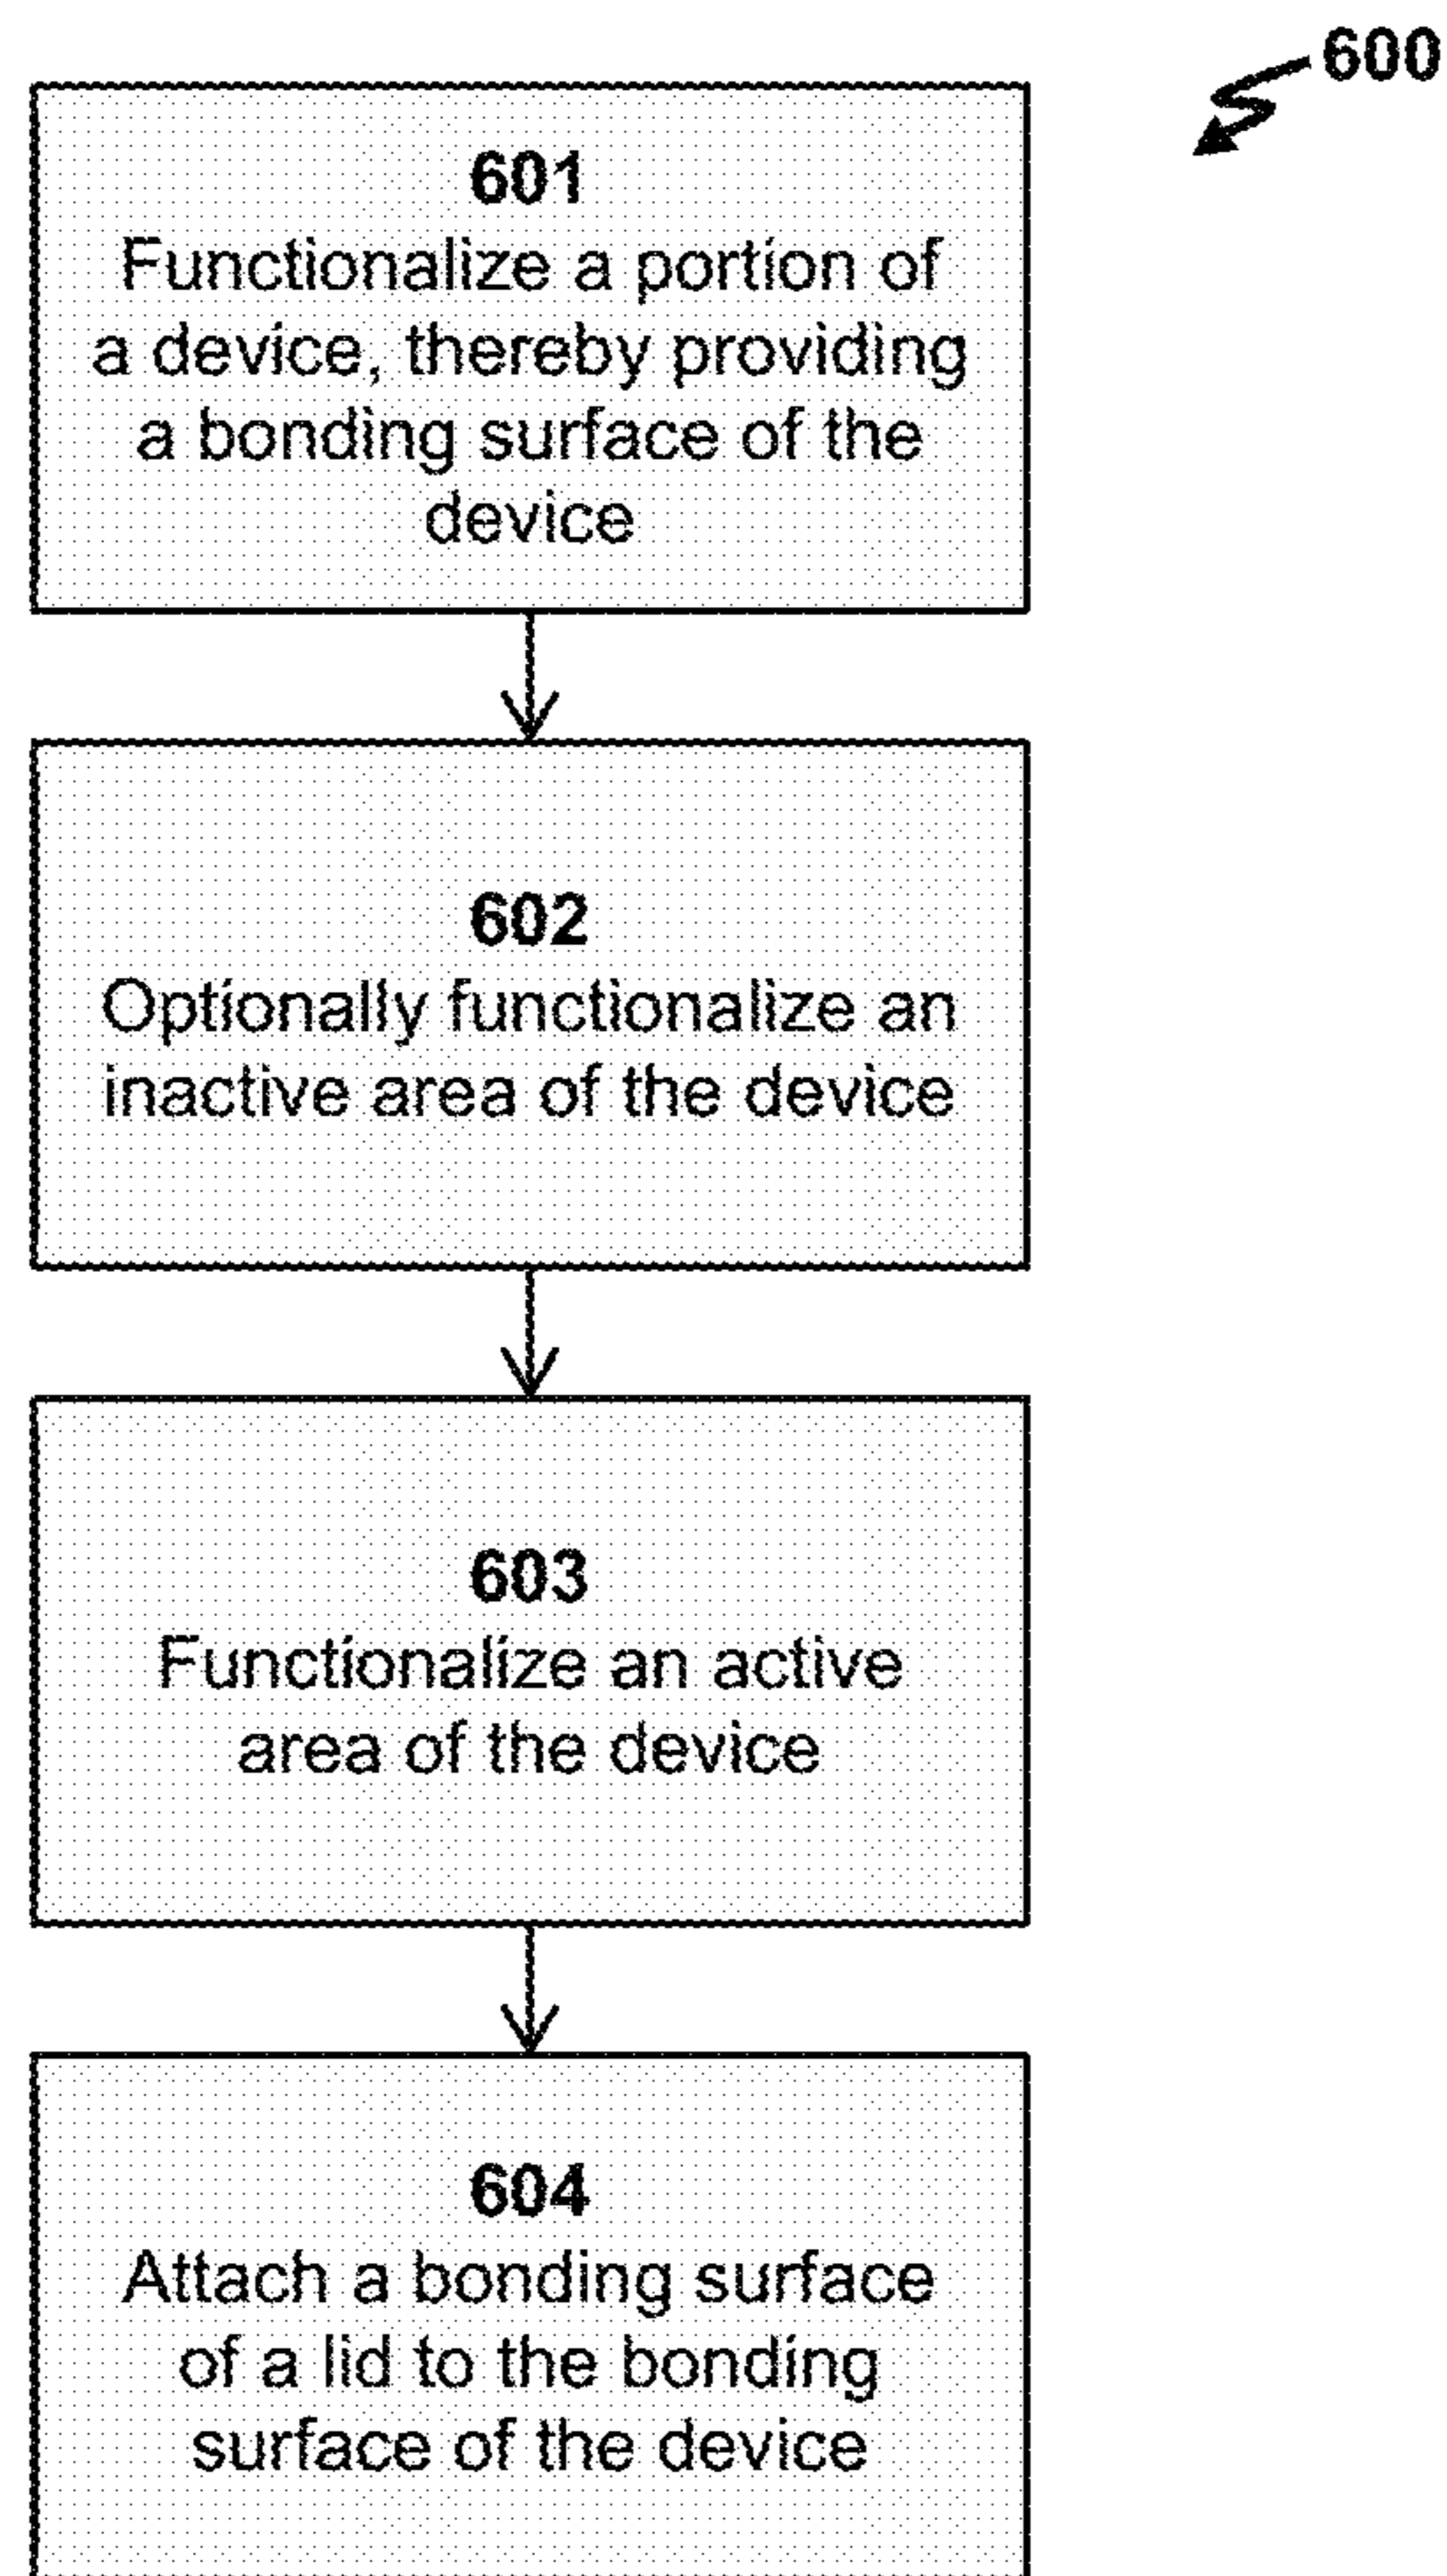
600

601
Functionalize a portion of a device, thereby providing a bonding surface of the device

602
Optionally functionalize an inactive area of the device

603
Functionalize an active area of the device

604
Attach a bonding surface of a lid to the bonding surface of the device